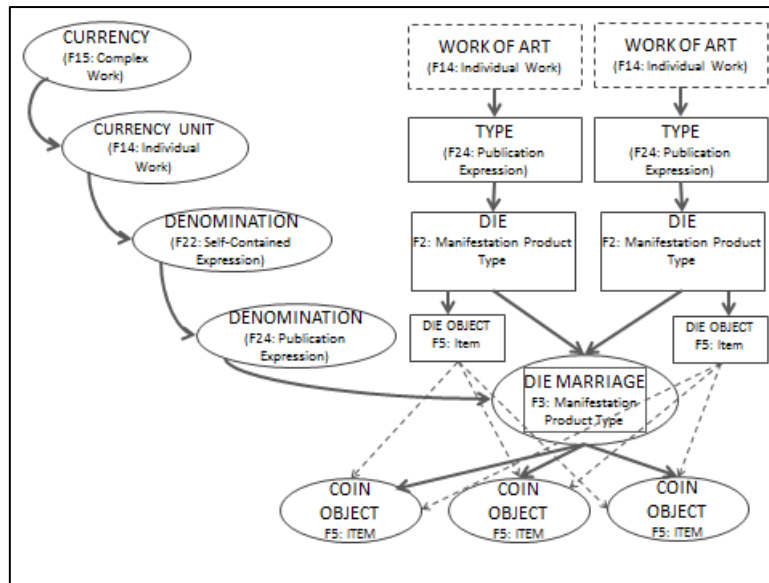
CURRENCY
(F15: Complex Work)

CURRENCY UNIT
(F14: Individual Work)

DENOMINATION
(F22: Self-Contained Expression)

DENOMINATION
(F24: Publication Expression)

WORK OF ART
(F14: Individual Work)

WORK OF ART
(F14: Individual Work)

TYPE
(F24: Publication Expression)

TYPE
(F24: Publication Expression)

DIE
F2: Manifestation Product Type

DIE
F2: Manifestation Product Type

DIE OBJECT
F5: Item

DIE OBJECT
F5: Item

DIE MARRIAGE
F3: Manifestation Product Type

COIN OBJECT
F5: ITEM

COIN OBJECT
F5: ITEM

COIN OBJECT
F5: ITEM